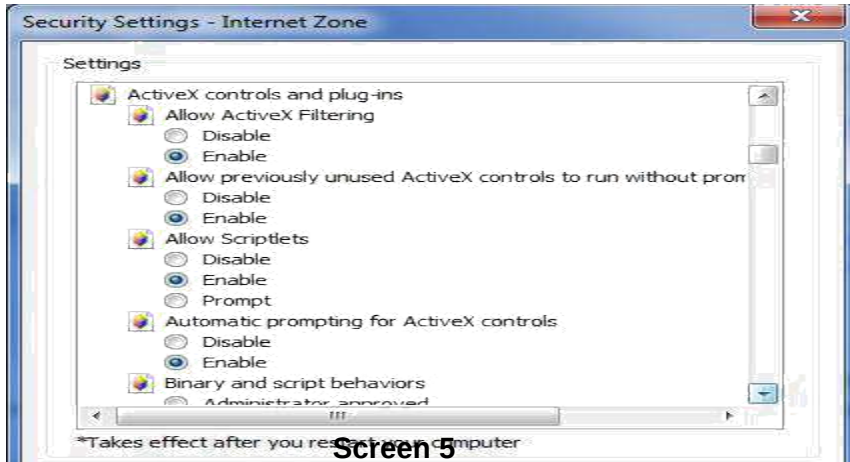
Security Settings - Internet Zone

Settings

ActiveX controls and plug-ins
Allow ActiveX Filtering
Disable
Enable
Allow previously unused ActiveX controls to run without prom
Disable
Enable
Allow Scriptlets
Disable
Enable
Prompt
Automatic prompting for ActiveX controls
Disable
Enable
Binary and script behaviors
Administrator approved

*Takes effect after you res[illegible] computer

Screen 5